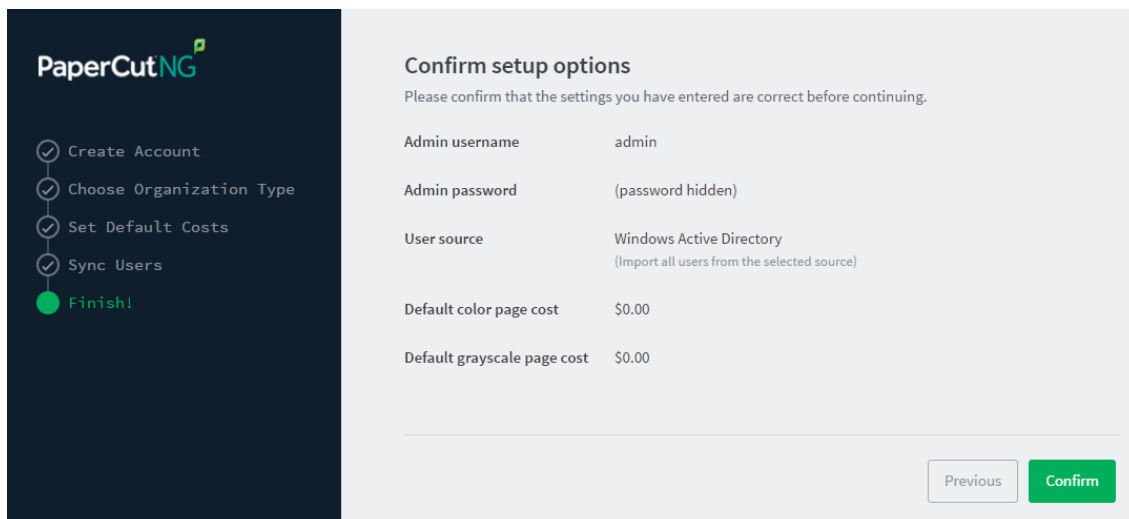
PaperCutNG

Create Account
Choose Organization Type
Set Default Costs
Sync Users
Finish!

Confirm setup options
Please confirm that the settings you have entered are correct before continuing.

Admin username admin

Admin password (password hidden)

User source Windows Active Directory
(Import all users from the selected source)

Default color page cost $0.00

Default grayscale page cost $0.00

Previous
Confirm